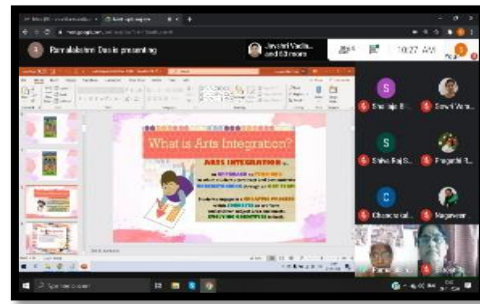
Ramalakshmi Dasis presenting

Jevahri Vadla... and 63 more

10:27 AM

What is Arts Integration?

ARTS INTEGRATION

S Sharaja B...

S Shilvi Ver...

S Shiva Raj S...

S Pragathi R...

C Chandrakal...

S Nagaveni...